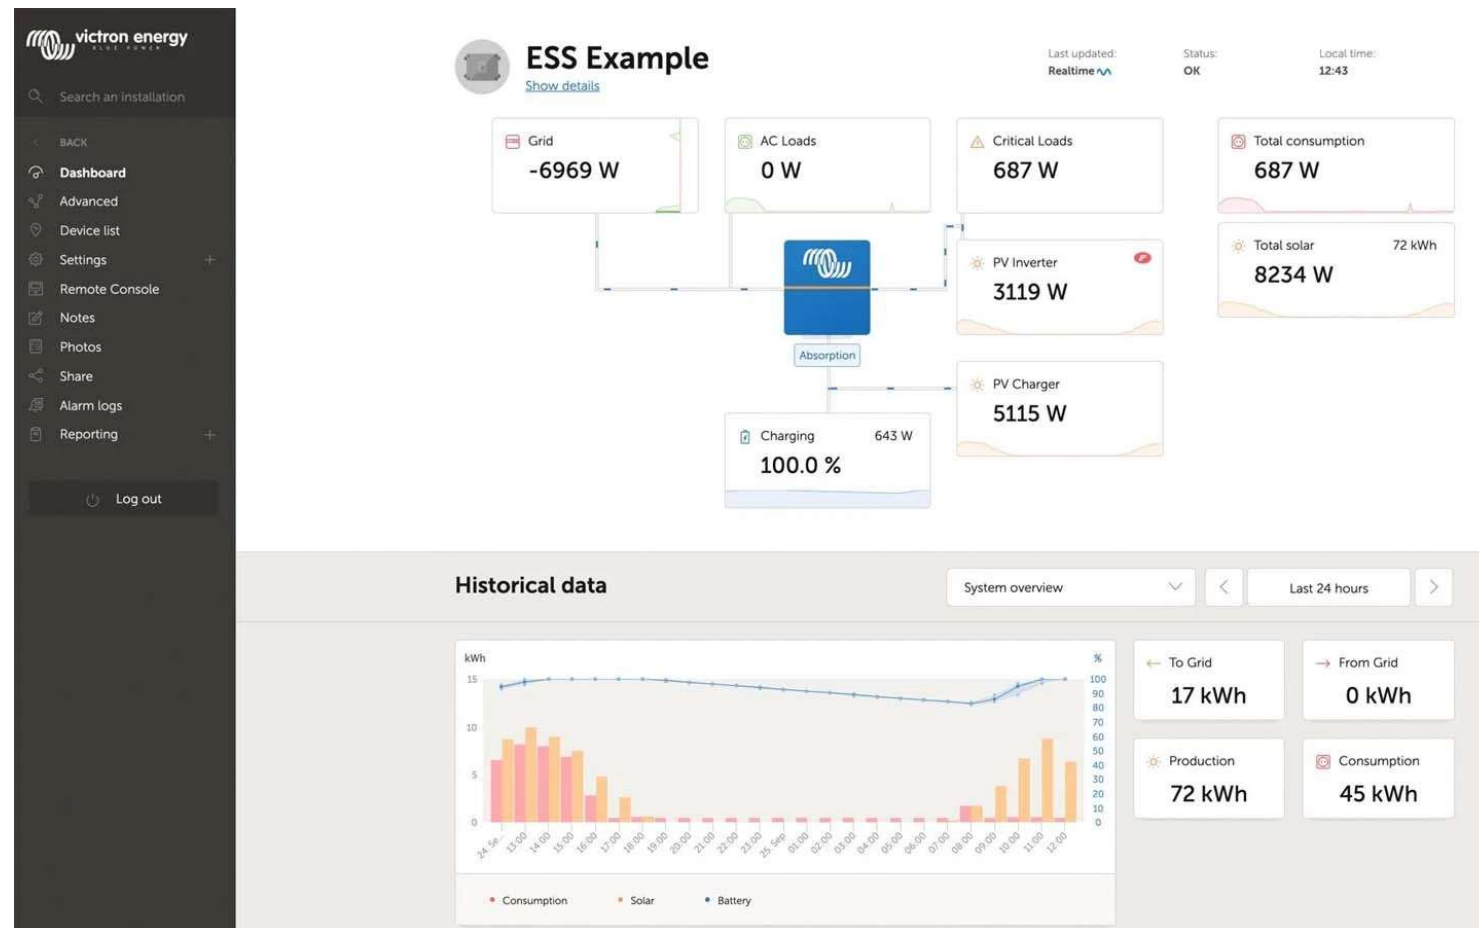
victron energy
BLUE POWER

Search an installation

BACK
Dashboard
Advanced
Device list
Settings
Remote Console
Notes
Photos
Share
Alarm logs
Reporting

Log out

ESS Example
Show details

Last updated:
Realtime

Status:
OK

Local time:
12:43

Grid
-6969 W

AC Loads
0 W

Critical Loads
687 W

Total consumption
687 W

PV Inverter
3119 W

Total solar 72 kWh
8234 W

Absorption

PV Charger
5115 W

Charging 643 W
100.0 %

Historical data

System overview

Last 24 hours

kWh
15
10
5
0

%
100
90
80
70
60
50
40
30
20
10
0

24 Se 13:00 14:00 15:00 16:00 17:00 18:00 19:00 20:00 21:00 22:00 23:00 25 Sep 01:00 02:00 03:00 04:00 05:00 06:00 07:00 08:00 09:00 10:00 11:00 12:00

Consumption Solar Battery

To Grid
17 kWh

From Grid
0 kWh

Production
72 kWh

Consumption
45 kWh